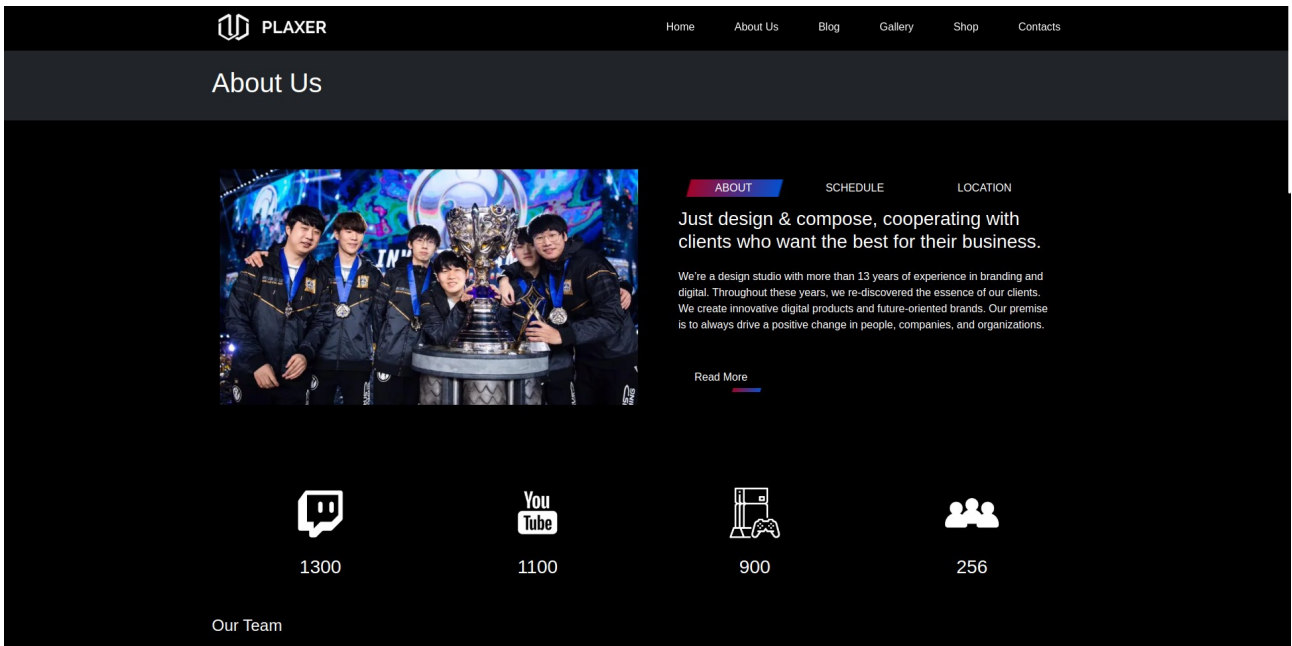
PLAXER

Home About Us Blog Gallery Shop Contacts

About Us

ABOUT SCHEDULE LOCATION

Just design & compose, cooperating with clients who want the best for their business.

We're a design studio with more than 13 years of experience in branding and digital. Throughout these years, we re-discovered the essence of our clients. We create innovative digital products and future-oriented brands. Our premise is to always drive a positive change in people, companies, and organizations.

Read More

You Tube

1300

1100

900

256

Our Team